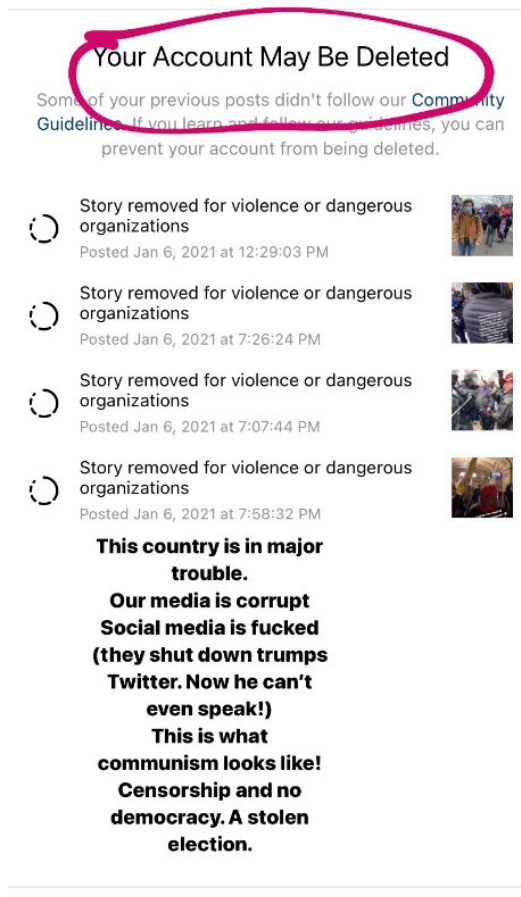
Your Account May Be Deleted

Some of your previous posts didn't follow our Community Guidelines. If you learn and follow our guidelines, you can prevent your account from being deleted.

Story removed for violence or dangerous organizations
Posted Jan 6, 2021 at 12:29:03 PM

Story removed for violence or dangerous organizations
Posted Jan 6, 2021 at 7:26:24 PM

Story removed for violence or dangerous organizations
Posted Jan 6, 2021 at 7:07:44 PM

Story removed for violence or dangerous organizations
Posted Jan 6, 2021 at 7:58:32 PM

This country is in major trouble.
Our media is corrupt
Social media is fucked
(they shut down trumps Twitter. Now he can't even speak!)
This is what communism looks like!
Censorship and no democracy. A stolen election.